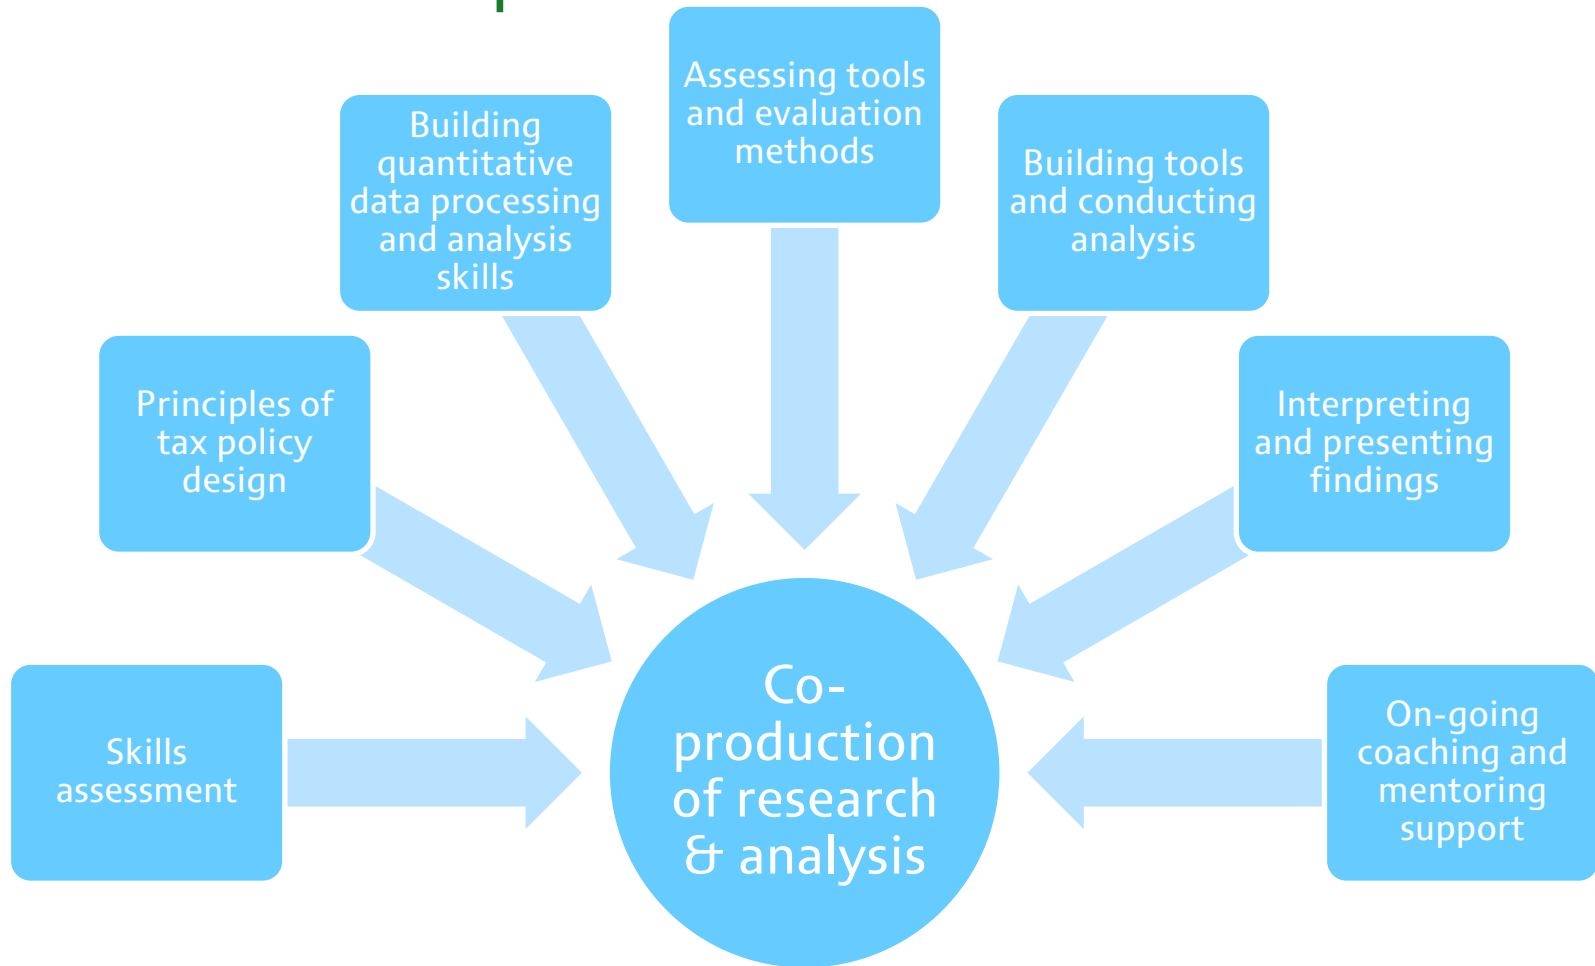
Skills assessment

Principles of tax policy design

Building quantitative data processing and analysis skills

Assessing tools and evaluation methods

Building tools and conducting analysis

Interpreting and presenting findings

On-going coaching and mentoring support

Co-production of research & analysis